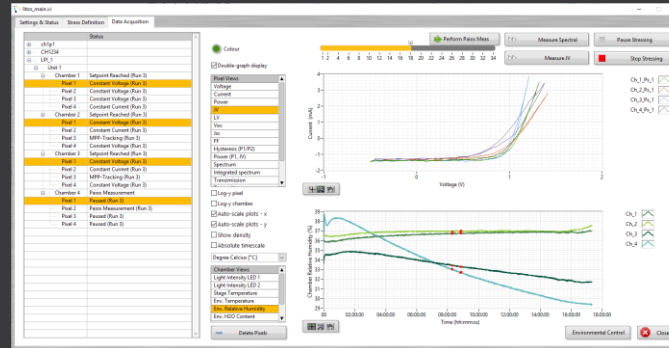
litos_main.vi

Settings & Status | Stress Definition | Data Acquisition

| | Status |
|---|---|
| ch1g1 | |
| CH1234 | |
| LPI_1 | |
| Unit 1 | |
| Chamber 1 | Setpoint Reached (Run 3) |
| Pixel 1 | Constant Voltage (Run 3) |
| Pixel 2 | Constant Voltage (Run 3) |
| Pixel 3 | Constant Voltage (Run 3) |
| Pixel 4 | Constant Current (Run 3) |
| Chamber 2 | Setpoint Reached (Run 3) |
| Pixel 1 | Constant Voltage (Run 3) |
| Pixel 2 | Constant Current (Run 3) |
| Pixel 3 | MPP-Tracking (Run 3) |
| Pixel 4 | Constant Voltage (Run 3) |
| Chamber 3 | Setpoint Reached (Run 3) |
| Pixel 1 | Constant Voltage (Run 3) |
| Pixel 2 | Constant Current (Run 3) |
| Pixel 3 | MPP-Tracking (Run 3) |
| Pixel 4 | Constant Voltage (Run 3) |
| Chamber 4 | Paios Measurement |
| Pixel 1 | Paused (Run 3) |
| Pixel 2 | Paios Measurement (Run 3) |
| Pixel 3 | Paused (Run 3) |
| Pixel 4 | Paused (Run 3) |

Colour

Double-graph display

Pixel Views
Voltage
Current
Power
IV
LV
Voc
Jsc
FF
Hysteresis (IF/IR)
Power (IF, IV)
Spectrum
Integrated spectrum
Transmission

Log-y pixel
Log-y chamber
Auto-scale plots - x
Auto-scale plots - y
Show density
Absolute timescale

Degree Celsius (°C)

Chamber Views
Light Intensity LED 1
Light Intensity LED 2
Stage Temperature
Env. Temperature
Env. Relative Humidity
Env. H2O Content

Delete Pixels

1 2 3 4 5 6 7 8 9 10 11 12 13 14 15 16 17 18 19 20 21 22 23 24 25 26 27 28 29 30 31 32 33 34

Perform Paios Meas.

Measure Spectral

Measure IV

Pause Stressing

Stop Stressing

Ch_1_Px_1
Ch_2_Px_1
Ch_3_Px_1
Ch_4_Px_1

Current (mA)

Voltage (V)

Ch_1
Ch_2
Ch_3
Ch_4

Chamber Relative Humidity

Time (hh:mm:ss)

00:00:00 02:00:00 04:00:00 06:00:00 08:00:00 10:00:00 12:00:00 14:00:00 16:00:00 18:00:00

Environmental Control

Close